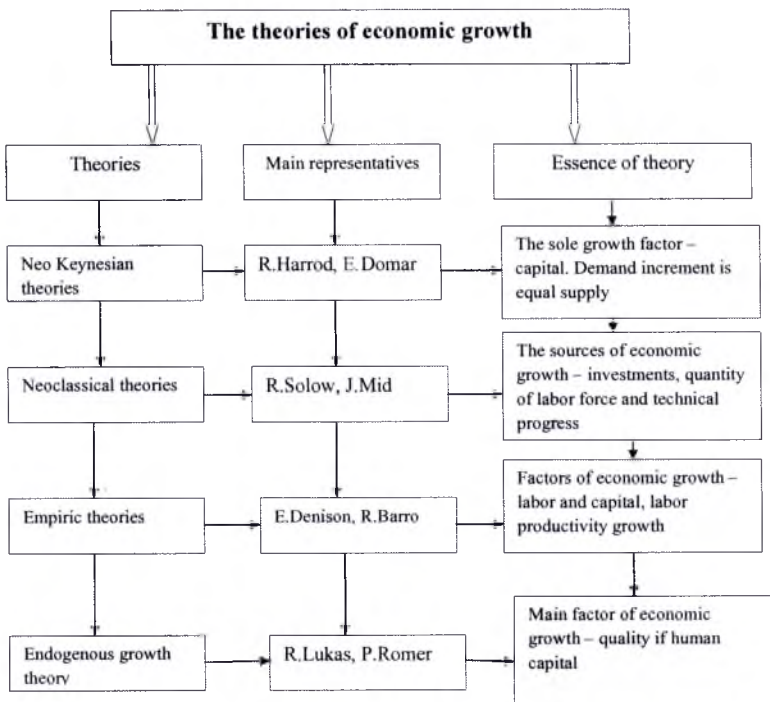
The theories of economic growth

Theories

Main representatives

Essence of theory

Neo Keynesian theories

R.Harrod, E.Domar

The sole growth factor – capital. Demand increment is equal supply

Neoclassical theories

R.Solow, J.Mid

The sources of economic growth – investments, quantity of labor force and technical progress

Empiric theories

E.Denison, R.Barro

Factors of economic growth – labor and capital, labor productivity growth

Endogenous growth theory

R.Lukas, P.Romer

Main factor of economic growth – quality if human capital